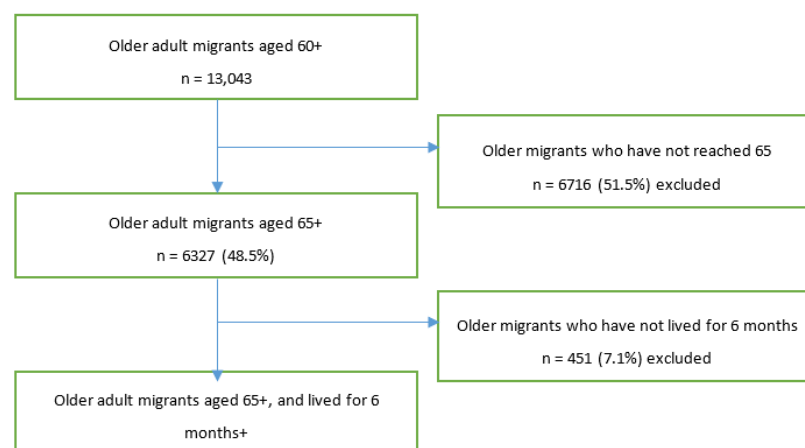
Older adult migrants aged 60+

n = 13,043

Older migrants who have not reached 65

n = 6716 (51.5%) excluded

Older adult migrants aged 65+

n = 6327 (48.5%)

Older migrants who have not lived for 6 months

n = 451 (7.1%) excluded

Older adult migrants aged 65+, and lived for 6 months+